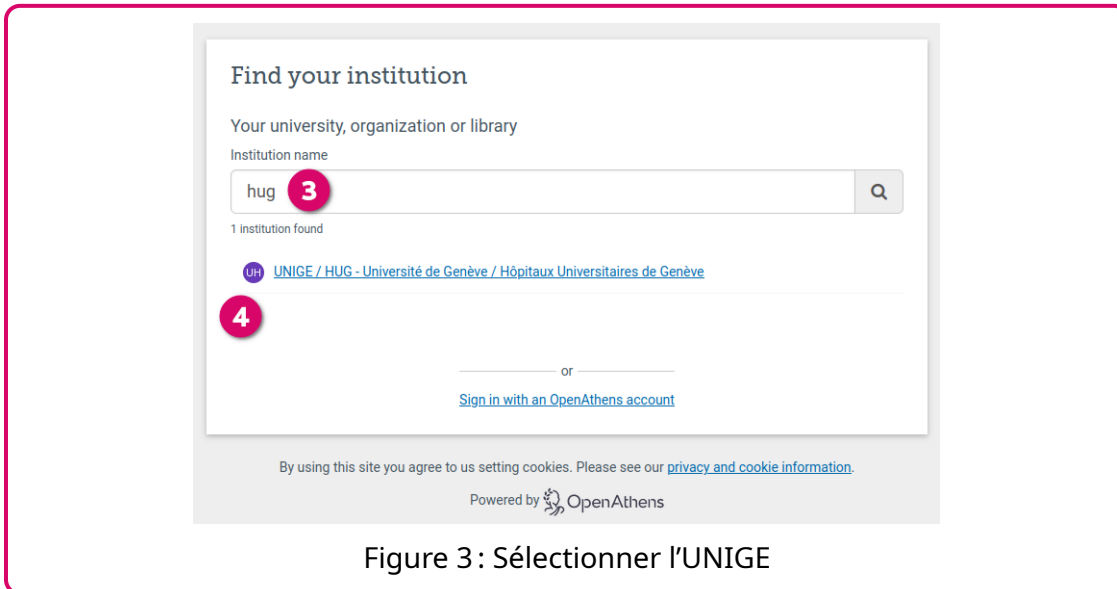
Find your institution

Your university, organization or library

Institution name

hug 3

1 institution found

UH UNIGE / HUG - Université de Genève / Hôpitaux Universitaires de Genève

4

or

Sign in with an OpenAthens account

By using this site you agree to us setting cookies. Please see our privacy and cookie information.

Powered by OpenAthens

Figure 3 : Sélectionner l'UNIGE